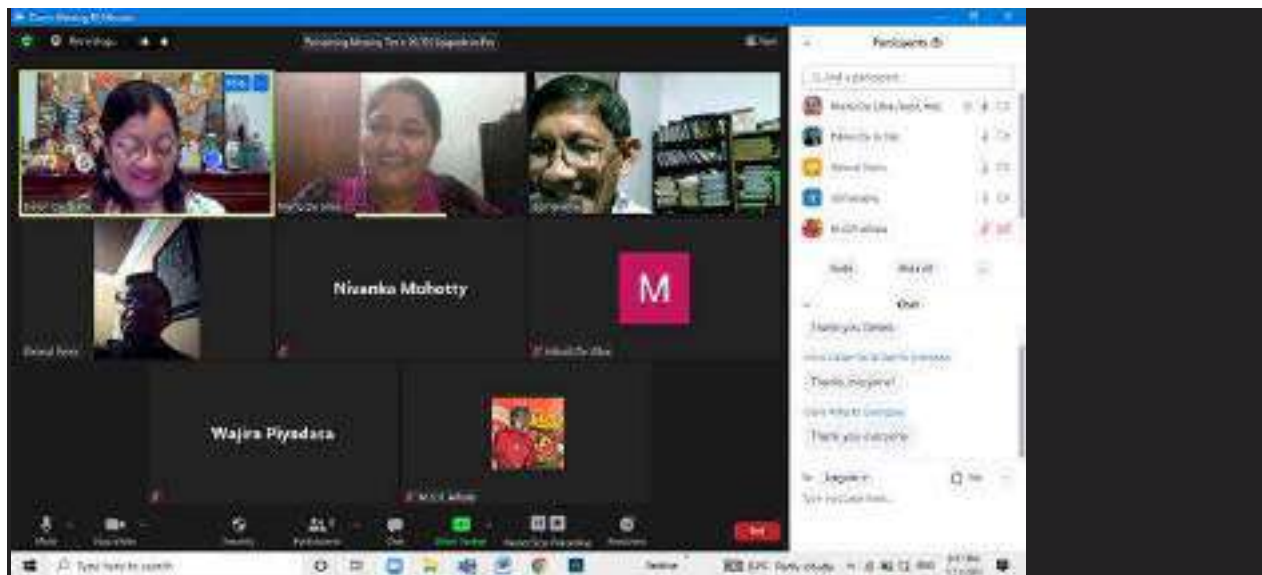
Zoom Meeting

Recording...

View

Participants

Find a participant

Nivanka Mohotty

M

Wajira Piyadasa

Thank you Dinesh

Thanks everyone!

Thank you everyone

Mute

Stop Video

Security

Participants

Chat

Share Screen

Reactions

End

Type here to search

Partly cloudy